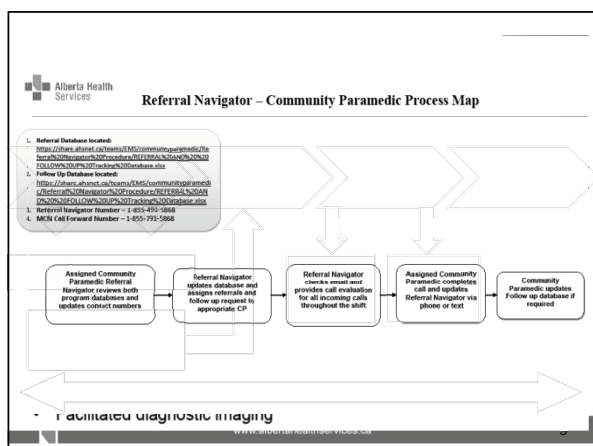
Alberta Health Services

Referral Navigator – Community Paramedic Process Map

1. Referral Database located: https://share.ahsnet.ca/teams/EMS/communityparamedic/Referral%20Navigator%20Procedure/REFERRAL%20AND%20FOLLOW%20UP%20Tracking%20Database.xlsx
2. Follow Up Database located: https://share.ahsnet.ca/teams/EMS/communityparamedic/Referral%20Navigator%20Procedure/REFERRAL%20AND%20FOLLOW%20UP%20Tracking%20Database.xlsx
3. Referral Navigator Number – 1-855-491-5868
4. MCN Cell Forward Number – 1-855-791-5868

Assigned Community Paramedic Referral Navigator reviews both program databases and updates contact numbers

Referral Navigator updates database and assigns referrals and follow up request to appropriate CP

Referral Navigator checks email and provides call evaluation for all incoming calls throughout the shift

Assigned Community Paramedic completes call and updates Referral Navigator via phone or text

Community Paramedic updates Follow up database if required

• Facilitated diagnostic imaging

www.albertahealthservices.ca

9